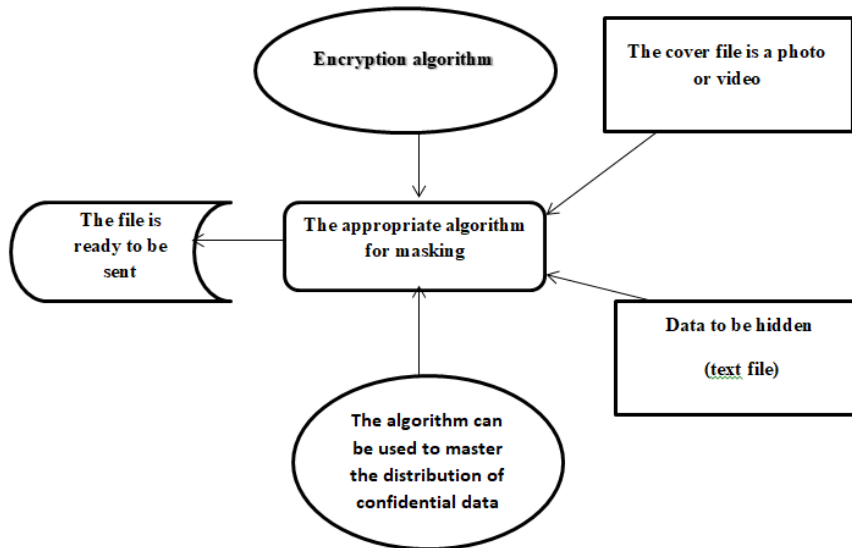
Encryption algorithm

The cover file is a photo or video

The file is ready to be sent

The appropriate algorithm for masking

Data to be hidden

(text file)

The algorithm can be used to master the distribution of confidential data